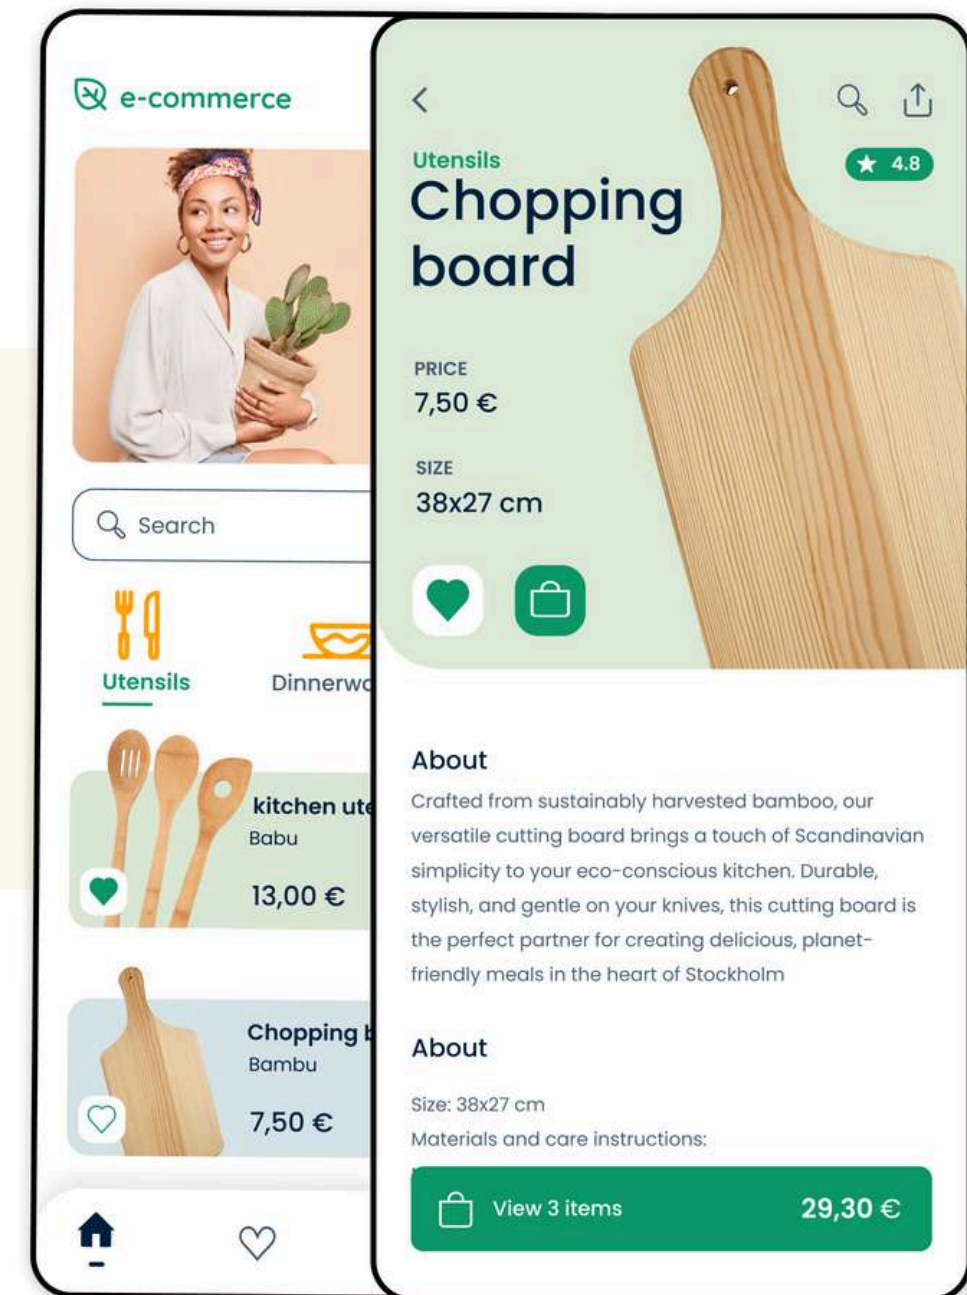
e-commerce

Search

Utensils

Dinnerw

kitchen ute
Babu
13,00 €

Chopping b
Bambu
7,50 €

Utensils
Chopping board

4.8

PRICE
7,50 €

SIZE
38x27 cm

About
Crafted from sustainably harvested bamboo, our versatile cutting board brings a touch of Scandinavian simplicity to your eco-conscious kitchen. Durable, stylish, and gentle on your knives, this cutting board is the perfect partner for creating delicious, planet-friendly meals in the heart of Stockholm

About
Size: 38x27 cm
Materials and care instructions:

View 3 items
29,30 €